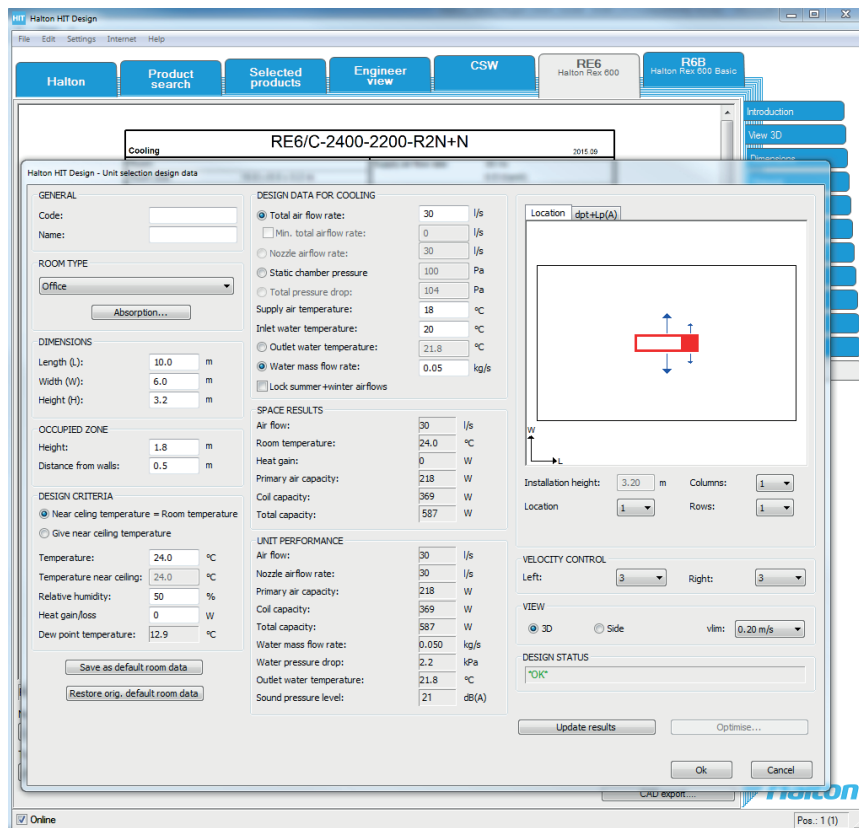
Halton HIT Design

File Edit Settings Internet Help

Halton
Product search
Selected products
Engineer view
CSW
RE6 Halton Rex 600
R6B Halton Rex 600 Basic

Introduction
View 3D
Dimensions

Cooling
RE6/C-2400-2200-R2N+N
2015.09

Halton HIT Design - Unit selection design data

GENERAL
Code:
Name:

ROOM TYPE
Office
Absorption...

DIMENSIONS
Length (L): 10.0 m
Width (W): 6.0 m
Height (H): 3.2 m

OCCUPIED ZONE
Height: 1.8 m
Distance from walls: 0.5 m

DESIGN CRITERIA
Near ceiling temperature = Room temperature
Give near ceiling temperature
Temperature: 24.0 °C
Temperature near ceiling: 24.0 °C
Relative humidity: 50 %
Heat gain/loss 0 W
Dew point temperature: 12.9 °C

Save as default room data
Restore orig. default room data

DESIGN DATA FOR COOLING
Total air flow rate: 30 l/s
Min. total airflow rate: 0 l/s
Nozzle airflow rate: 30 l/s
Static chamber pressure 100 Pa
Total pressure drop: 104 Pa
Supply air temperature: 18 °C
Inlet water temperature: 20 °C
Outlet water temperature: 21.8 °C
Water mass flow rate: 0.05 kg/s
Lock summer+winter airflows

SPACE RESULTS
Air flow: 30 l/s
Room temperature: 24.0 °C
Heat gain: 0 W
Primary air capacity: 218 W
Coil capacity: 369 W
Total capacity: 587 W

UNIT PERFORMANCE
Air flow: 30 l/s
Nozzle airflow rate: 30 l/s
Primary air capacity: 218 W
Coil capacity: 369 W
Total capacity: 587 W
Water mass flow rate: 0.050 kg/s
Water pressure drop: 2.2 kPa
Outlet water temperature: 21.8 °C
Sound pressure level: 21 dB(A)

Location dpt+Lp(A)
W
L
Installation height: 3.20 m Columns: 1
Location 1 Rows: 1

VELOCITY CONTROL
Left: 3 Right: 3

VIEW
3D Side vlim: 0.20 m/s

DESIGN STATUS
"OK"

Update results Optimise...
Ok Cancel

CAD export...
Halton
Online
Pos.: 1 (1)